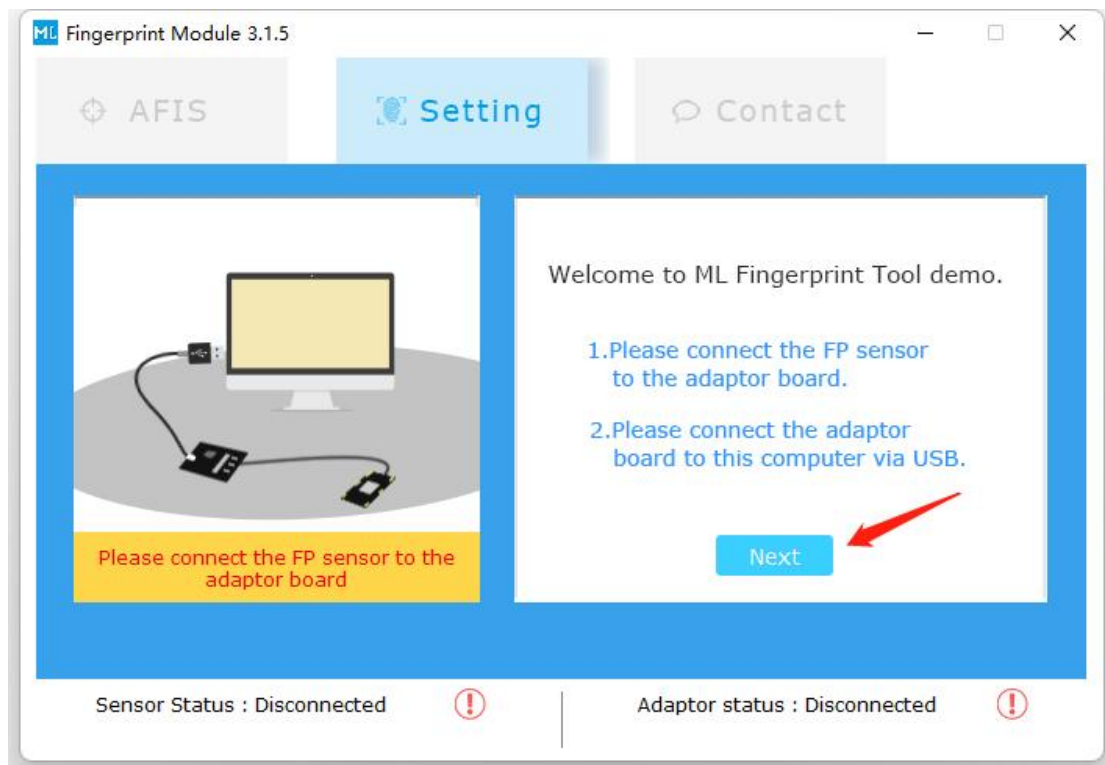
ML Fingerprint Module 3.1.5

AFIS
Setting
Contact

Please connect the FP sensor to the adaptor board

Welcome to ML Fingerprint Tool demo.

1.Please connect the FP sensor to the adaptor board.

2.Please connect the adaptor board to this computer via USB.

Next

Sensor Status : Disconnected
Adaptor status : Disconnected